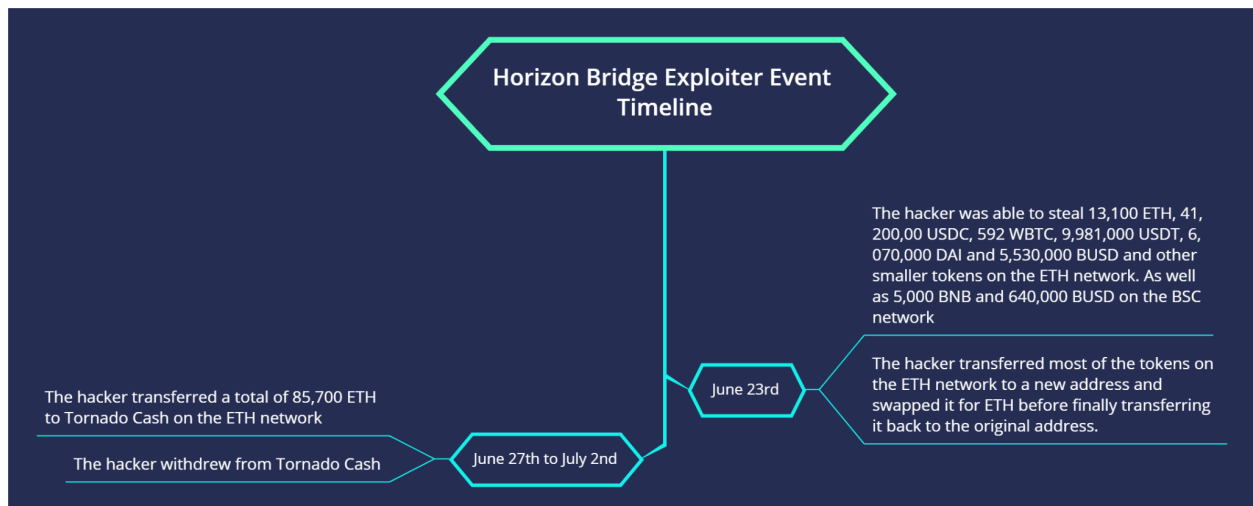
Horizon Bridge Exploiter Event Timeline

June 23rd

The hacker was able to steal 13,100 ETH, 41, 200,00 USDC, 592 WBTC, 9,981,000 USDT, 6, 070,000 DAI and 5,530,000 BUSD and other smaller tokens on the ETH network. As well as 5,000 BNB and 640,000 BUSD on the BSC network

The hacker transferred most of the tokens on the ETH network to a new address and swapped it for ETH before finally transferring it back to the original address.

June 27th to July 2nd

The hacker transferred a total of 85,700 ETH to Tornado Cash on the ETH network

The hacker withdrew from Tornado Cash